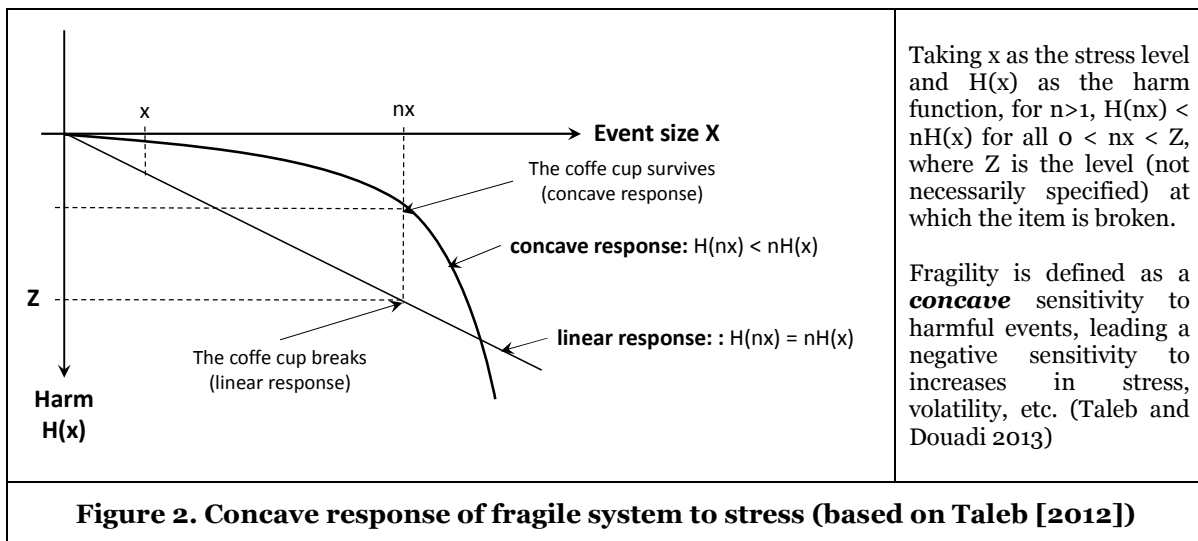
x

nx

Event size X

The coffe cup survives (concave response)

concave response: H(nx) < nH(x)

Z

linear response: : H(nx) = nH(x)

The coffe cup breaks (linear response)

Harm H(x)

Taking x as the stress level and H(x) as the harm function, for n>1, H(nx) < nH(x) for all 0 < nx < Z, where Z is the level (not necessarily specified) at which the item is broken.

Fragility is defined as a ***concave*** sensitivity to harmful events, leading a negative sensitivity to increases in stress, volatility, etc. (Taleb and Douadi 2013)

**Figure 2. Concave response of fragile system to stress (based on Taleb [2012])**